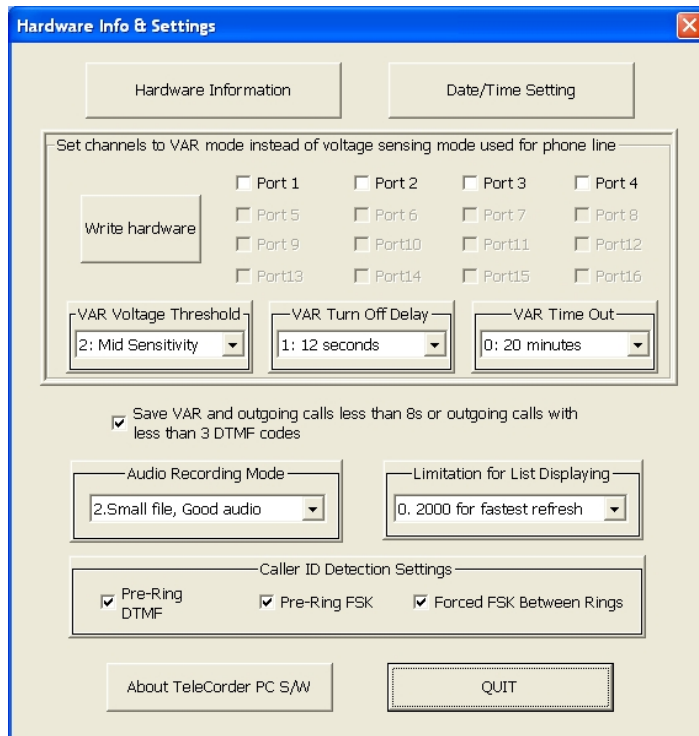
Hardware Info & Settings

Hardware Information

Date/Time Setting

Set channels to VAR mode instead of voltage sensing mode used for phone line

Write hardware

Port 1
Port 2
Port 3
Port 4
Port 5
Port 6
Port 7
Port 8
Port 9
Port10
Port11
Port12
Port13
Port14
Port15
Port16

VAR Voltage Threshold
2: Mid Sensitivity

VAR Turn Off Delay
1: 12 seconds

VAR Time Out
0: 20 minutes

Save VAR and outgoing calls less than 8s or outgoing calls with less than 3 DTMF codes

Audio Recording Mode
2.Small file, Good audio

Limitation for List Displaying
0. 2000 for fastest refresh

Caller ID Detection Settings
Pre-Ring DTMF
Pre-Ring FSK
Forced FSK Between Rings

About TeleCorder PC S/W

QUIT